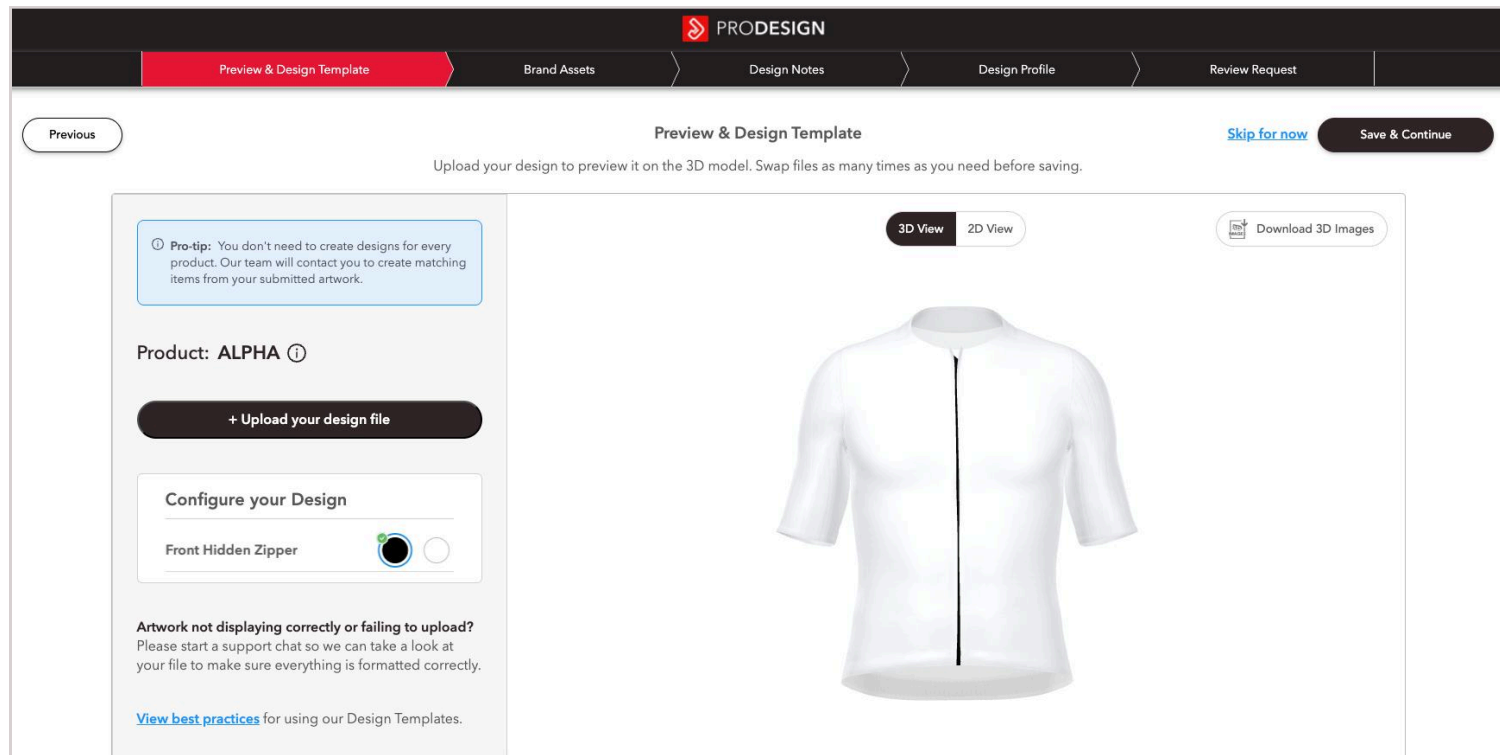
PRODESIGN

Preview & Design Template
Brand Assets
Design Notes
Design Profile
Review Request

Previous

Preview & Design Template

Skip for now

Save & Continue

Upload your design to preview it on the 3D model. Swap files as many times as you need before saving.

ⓘ Pro-tip: You don't need to create designs for every product. Our team will contact you to create matching items from your submitted artwork.

Product: ALPHA ⓘ

+ Upload your design file

Configure your Design

Front Hidden Zipper

Artwork not displaying correctly or failing to upload?
Please start a support chat so we can take a look at your file to make sure everything is formatted correctly.

View best practices for using our Design Templates.

3D View
2D View

Download 3D Images